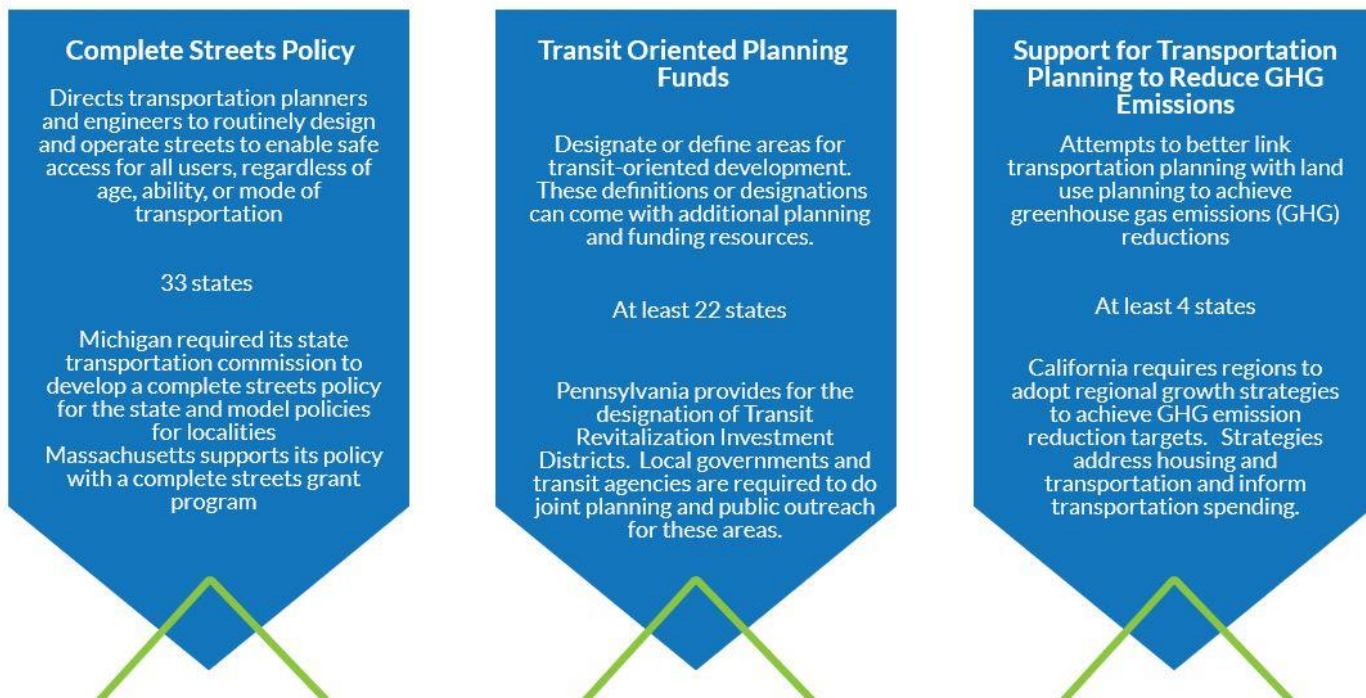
Complete Streets Policy

Directs transportation planners and engineers to routinely design and operate streets to enable safe access for all users, regardless of age, ability, or mode of transportation

33 states

Michigan required its state transportation commission to develop a complete streets policy for the state and model policies for localities
Massachusetts supports its policy with a complete streets grant program

Transit Oriented Planning Funds

Designate or define areas for transit-oriented development. These definitions or designations can come with additional planning and funding resources.

At least 22 states

Pennsylvania provides for the designation of Transit Revitalization Investment Districts. Local governments and transit agencies are required to do joint planning and public outreach for these areas.

Support for Transportation Planning to Reduce GHG Emissions

Attempts to better link transportation planning with land use planning to achieve greenhouse gas emissions (GHG) reductions

At least 4 states

California requires regions to adopt regional growth strategies to achieve GHG emission reduction targets. Strategies address housing and transportation and inform transportation spending.